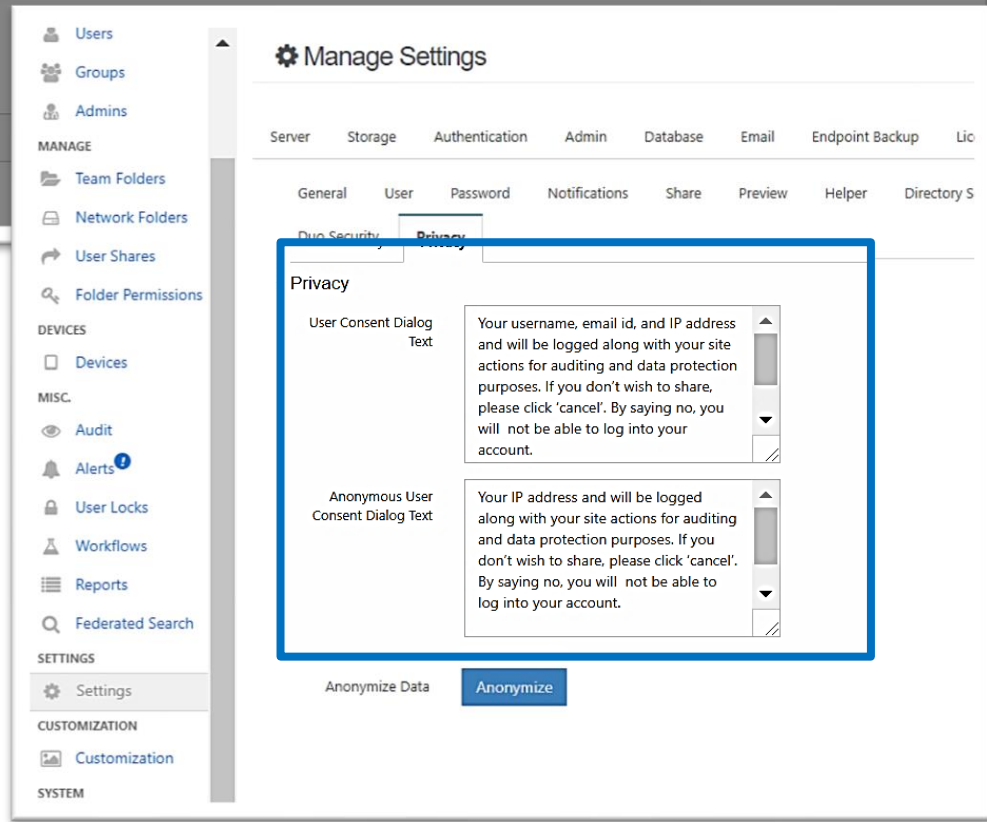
Users
Groups
Admins
MANAGE
Team Folders
Network Folders
User Shares
Folder Permissions
DEVICES
Devices
MISC.
Audit
Alerts
User Locks
Workflows
Reports
Federated Search
SETTINGS
Settings
CUSTOMIZATION
Customization
SYSTEM

Manage Settings

Server Storage Authentication Admin Database Email Endpoint Backup Lic

General User Password Notifications Share Preview Helper Directory S

Duo Security Privacy

Privacy

User Consent Dialog Text

Your username, email id, and IP address and will be logged along with your site actions for auditing and data protection purposes. If you don't wish to share, please click 'cancel'. By saying no, you will not be able to log into your account.

Anonymous User Consent Dialog Text

Your IP address and will be logged along with your site actions for auditing and data protection purposes. If you don't wish to share, please click 'cancel'. By saying no, you will not be able to log into your account.

Anonymize Data Anonymize